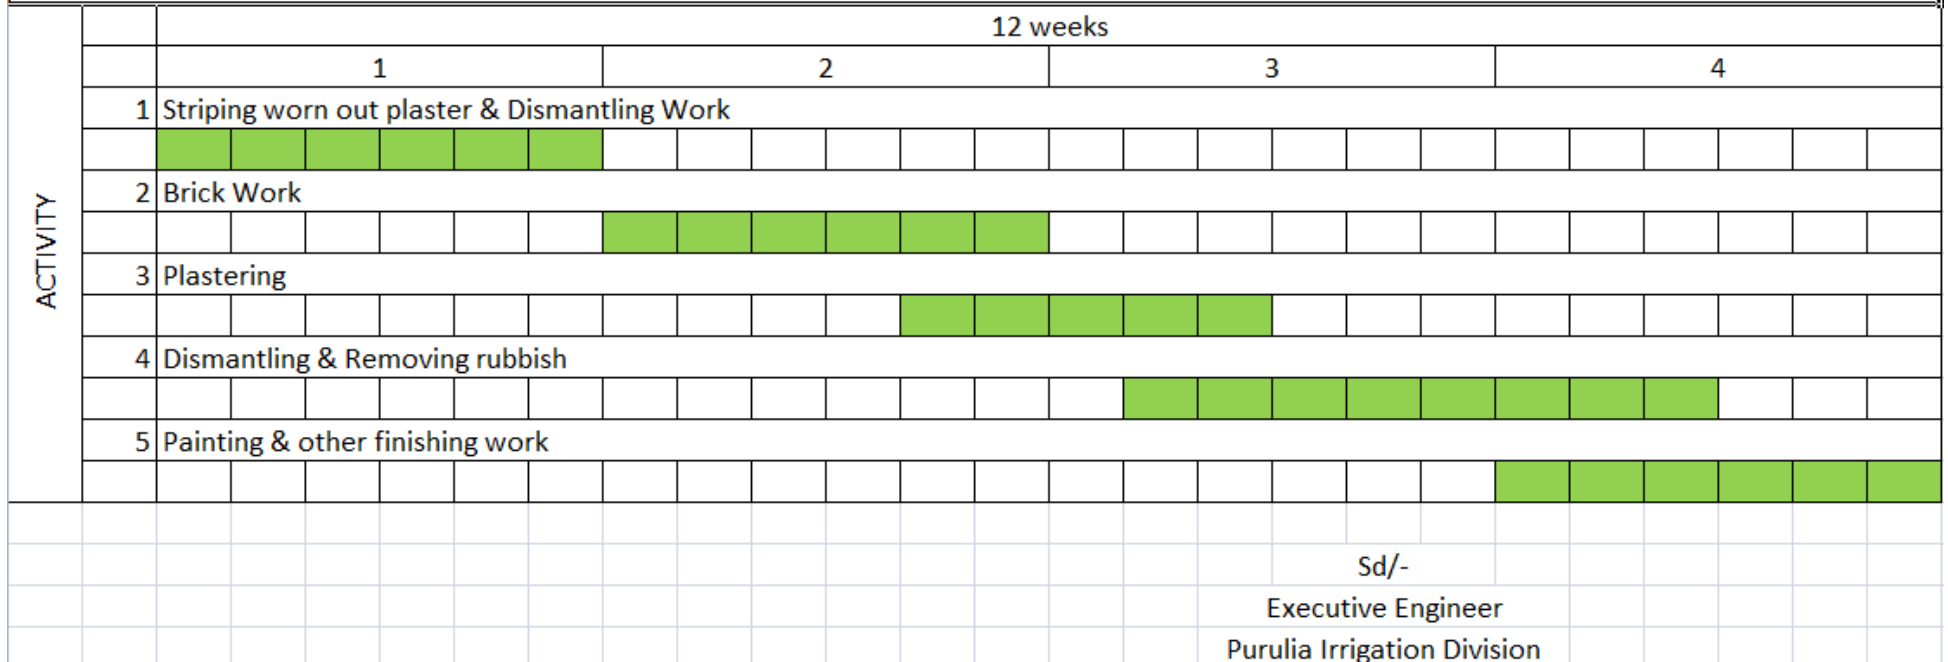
| ACTIVITY | | 12 weeks | | | |
|---|---|---|---|---|---|
| | | 1 | 2 | 3 | 4 |
| | 1 | Striping worn out plaster & Dismantling Work | | | |
| | 2 | Brick Work | | | |
| | 3 | Plastering | | | |
| | 4 | Dismantling & Removing rubbish | | | |
| | 5 | Painting & other finishing work | | | |

Sd/-
Executive Engineer
Purulia Irrigation Division